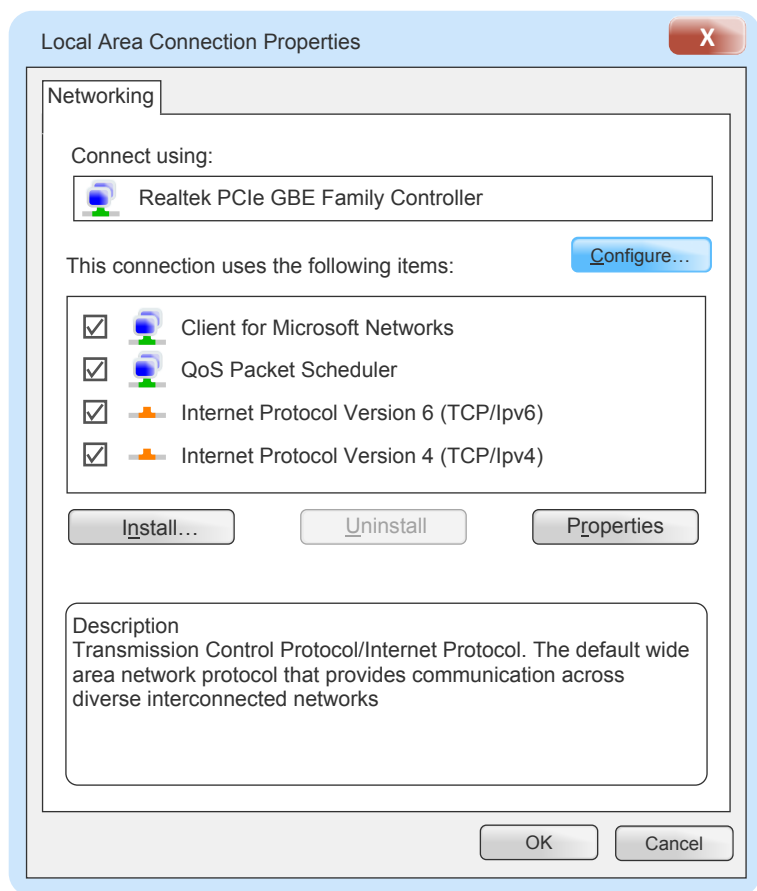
Local Area Connection Properties

X

Networking

Connect using:

Realtek PCIe GBE Family Controller

Configure...

This connection uses the following items:

☑ Client for Microsoft Networks
☑ QoS Packet Scheduler
☑ Internet Protocol Version 6 (TCP/Ipv6)
☑ Internet Protocol Version 4 (TCP/Ipv4)

Install...

Uninstall

Properties

Description
Transmission Control Protocol/Internet Protocol. The default wide area network protocol that provides communication across diverse interconnected networks

OK

Cancel